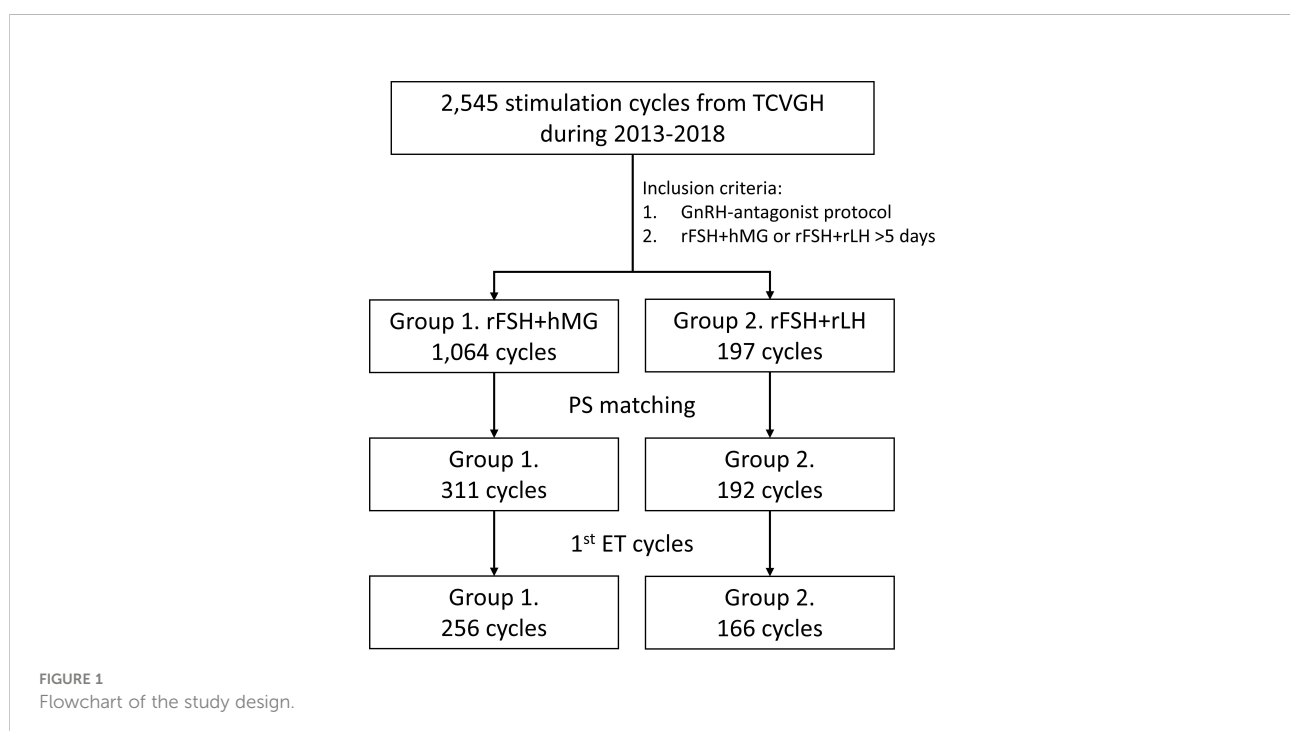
2,545 stimulation cycles from TCVGH during 2013-2018

Inclusion criteria:
1. GnRH-antagonist protocol
2. rFSH+hMG or rFSH+rLH >5 days

Group 1. rFSH+hMG
1,064 cycles

Group 2. rFSH+rLH
197 cycles

PS matching

Group 1.
311 cycles

Group 2.
192 cycles

1$^{st}$ ET cycles

Group 1.
256 cycles

Group 2.
166 cycles

FIGURE 1
Flowchart of the study design.